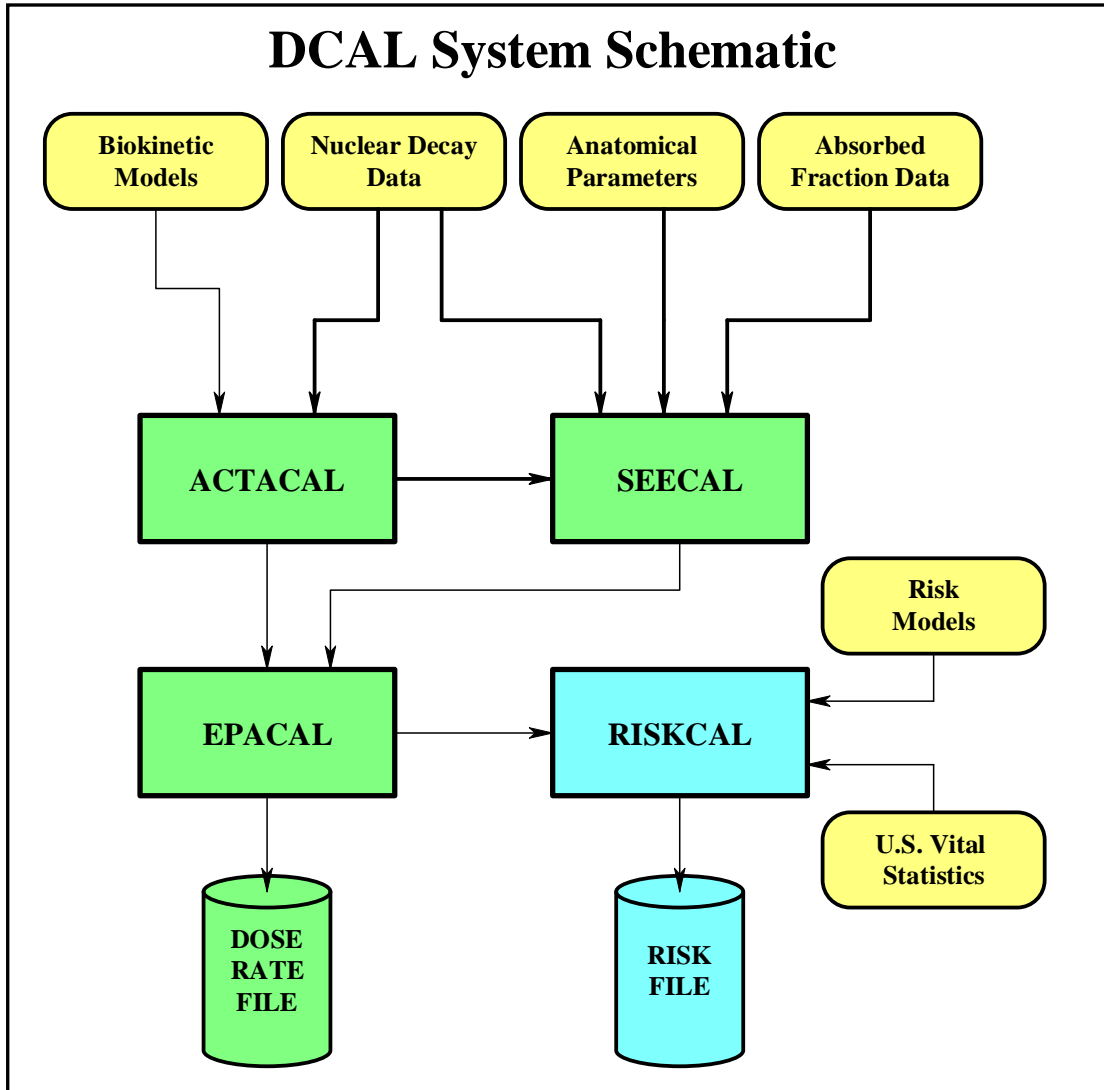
DCAL System Schematic

Biokinetic Models

Nuclear Decay Data

Anatomical Parameters

Absorbed Fraction Data

ACTACAL

SEECAL

Risk Models

EPACAL

RISKCAL

U.S. Vital Statistics

DOSE RATE FILE

RISK FILE